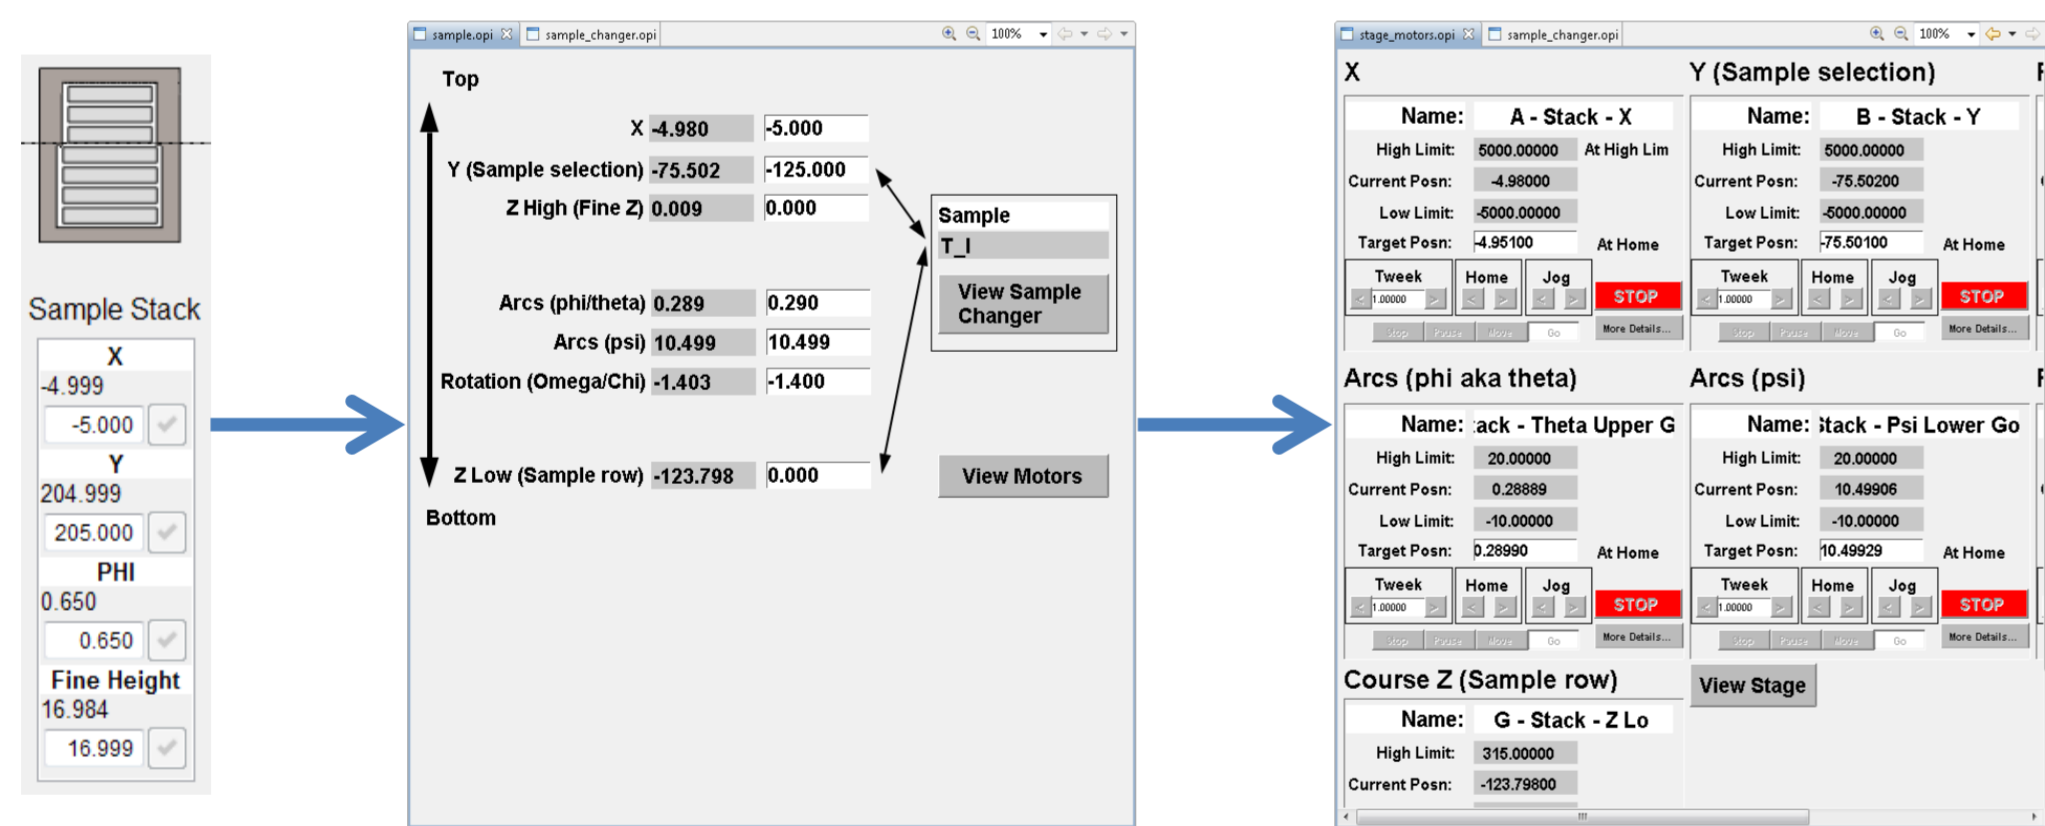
Sample Stack

X
-4.999
-5.000
Y
204.999
205.000
PHI
0.650
0.650
Fine Height
16.984
16.999

sample.opi | sample_changer.opi | 100%

Top

X -4.980 | -5.000
Y (Sample selection) -75.502 | -125.000
Z High (Fine Z) 0.009 | 0.000

Arcs (phi/theta) 0.289 | 0.290
Arcs (psi) 10.499 | 10.499
Rotation (Omega/Chi) -1.403 | -1.400

Z Low (Sample row) -123.798 | 0.000

Bottom

Sample
T_I
View Sample Changer

View Motors

stage_motors.opi | sample_changer.opi | 100%

X

Name: A - Stack - X
High Limit: 5000.00000 At High Lim
Current Posn: -4.98000
Low Limit: -5000.00000
Target Posn: -4.95100 At Home
Tweek 1.00000 | Home | Jog | STOP
Stop Pause Move Go | More Details...

Y (Sample selection)

Name: B - Stack - Y
High Limit: 5000.00000
Current Posn: -75.50200
Low Limit: -5000.00000
Target Posn: -75.50100 At Home
Tweek 1.00000 | Home | Jog | STOP
Stop Pause Move Go | More Details...

Arcs (phi aka theta)

Name: ack - Theta Upper G
High Limit: 20.00000
Current Posn: 0.28889
Low Limit: -10.00000
Target Posn: 0.28990 At Home
Tweek 1.00000 | Home | Jog | STOP
Stop Pause Move Go | More Details...

Arcs (psi)

Name: Stack - Psi Lower Go
High Limit: 20.00000
Current Posn: 10.49906
Low Limit: -10.00000
Target Posn: 10.49929 At Home
Tweek 1.00000 | Home | Jog | STOP
Stop Pause Move Go | More Details...

Course Z (Sample row)

Name: G - Stack - Z Lo
High Limit: 315.00000
Current Posn: -123.79800

View Stage